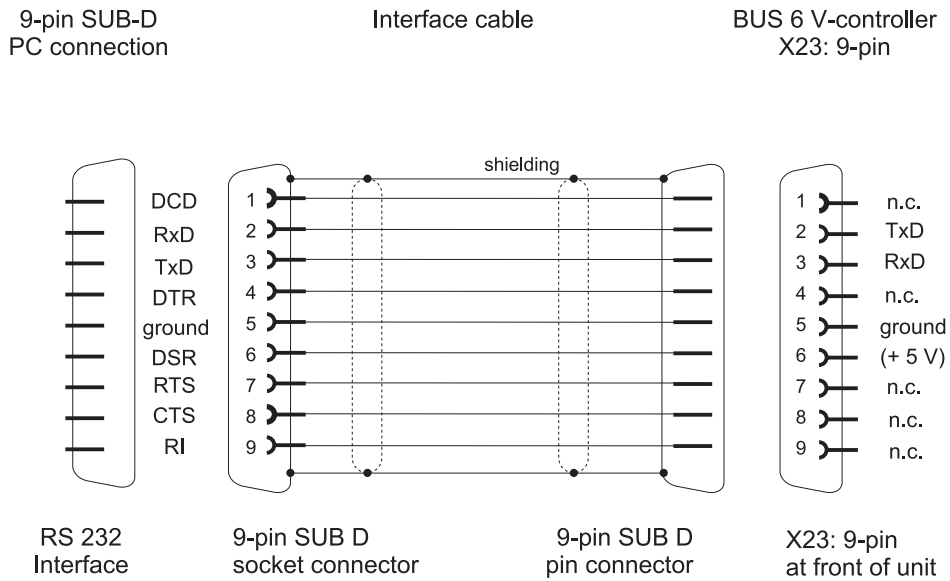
9-pin SUB-D
PC connection

Interface cable

BUS 6 V-controller
X23: 9-pin

shielding

DCD
RxD
TxD
DTR
ground
DSR
RTS
CTS
RI

1
2
3
4
5
6
7
8
9

1 n.c.
2 TxD
3 RxD
4 n.c.
5 ground
6 (+ 5 V)
7 n.c.
8 n.c.
9 n.c.

RS 232
Interface

9-pin SUB D
socket connector

9-pin SUB D
pin connector

X23: 9-pin
at front of unit